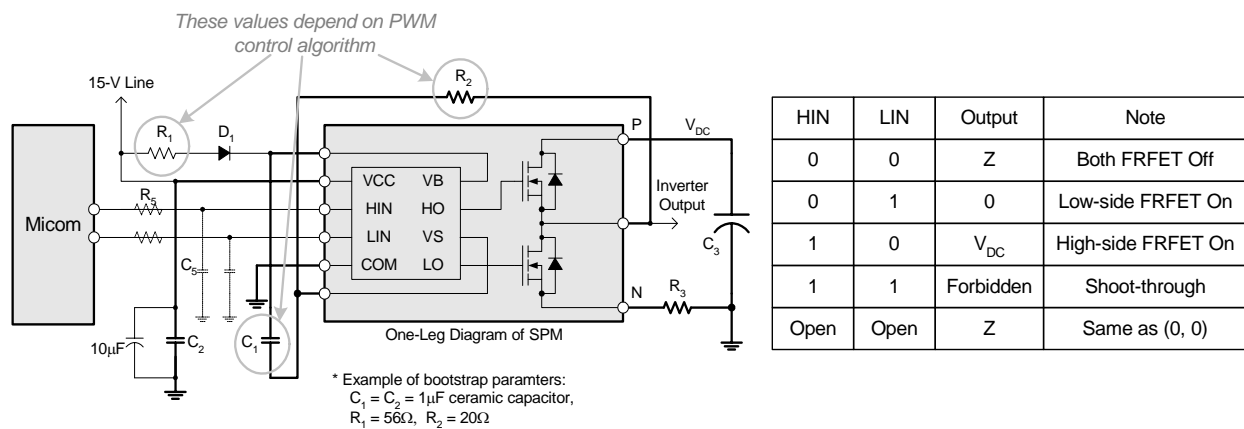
These values depend on PWM control algorithm

15-V Line

$R_2$

$R_1$

$D_1$

P

$V_{DC}$

Micom

$R_5$

VCC

VB

HIN

HO

LIN

VS

COM

LO

Inverter Output

$C_3$

$C_5$

N

$R_3$

$10\mu F$

$C_2$

$C_1$

One-Leg Diagram of SPM

* Example of bootstrap paramters:
$C_1 = C_2 = 1\mu F$ ceramic capacitor,
$R_1 = 56\Omega$, $R_2 = 20\Omega$

| HIN | LIN | Output | Note |
|---|---|---|---|
| 0 | 0 | Z | Both FRFET Off |
| 0 | 1 | 0 | Low-side FRFET On |
| 1 | 0 | $V_{DC}$ | High-side FRFET On |
| 1 | 1 | Forbidden | Shoot-through |
| Open | Open | Z | Same as (0, 0) |